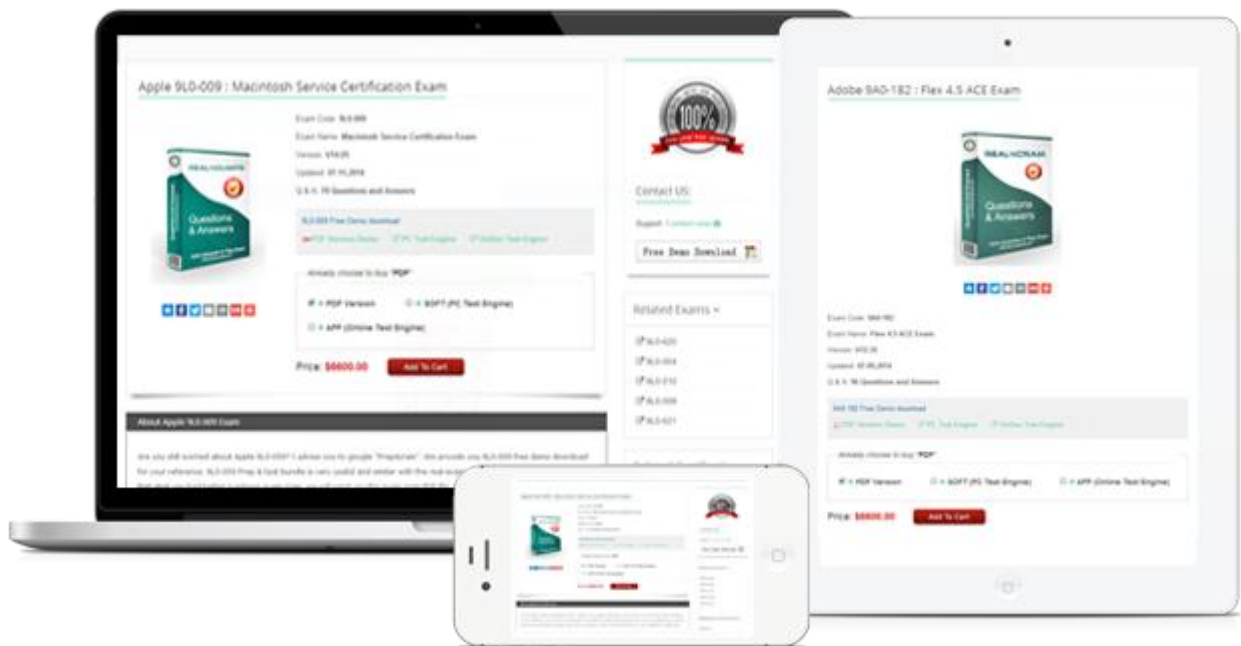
Apple 9L0-009 : Macintosh Service Certification Exam

Exam Code: 9L0-009
Exam Name: Macintosh Service Certification Exam
Version: V14.05
Updated: 07-11,2018
Q & A: 70 Questions and Answers

9L0-009 Free Demo download
PDF Version Demo   PC Test Engine   Online Test Engine

Already choose to buy "PDF"
PDF Version   SOFT (PC Test Engine)
APP (Online Test Engine)

Price: $6600.00   Add To Cart

About Apple 9L0-009 Exam

Are you still worried about Apple 9L0-009? I advise you to google "Prepinsta". We provide you 9L0-009 free demo download for your reference. 9L0-009 Prep & test bundle is very useful and similar with the real exam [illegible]

Contact US:
Support: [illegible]
Free Demo Download

Related Exams
9L0-420
9L0-064
9L0-510
9L0-008
9L0-621

Adobe 9A0-182 : Flex 4.5 ACE Exam

Exam Code: 9A0-182
Exam Name: Flex 4.5 ACE Exam
Version: V15.35
Updated: 07-05,2018
Q & A: 98 Questions and Answers

9A0-182 Free Demo download
PDF Version Demo   PC Test Engine   Online Test Engine

Already choose to buy "PDF"
PDF Version   SOFT (PC Test Engine)   APP (Online Test Engine)

Price: $6600.00   Add To Cart